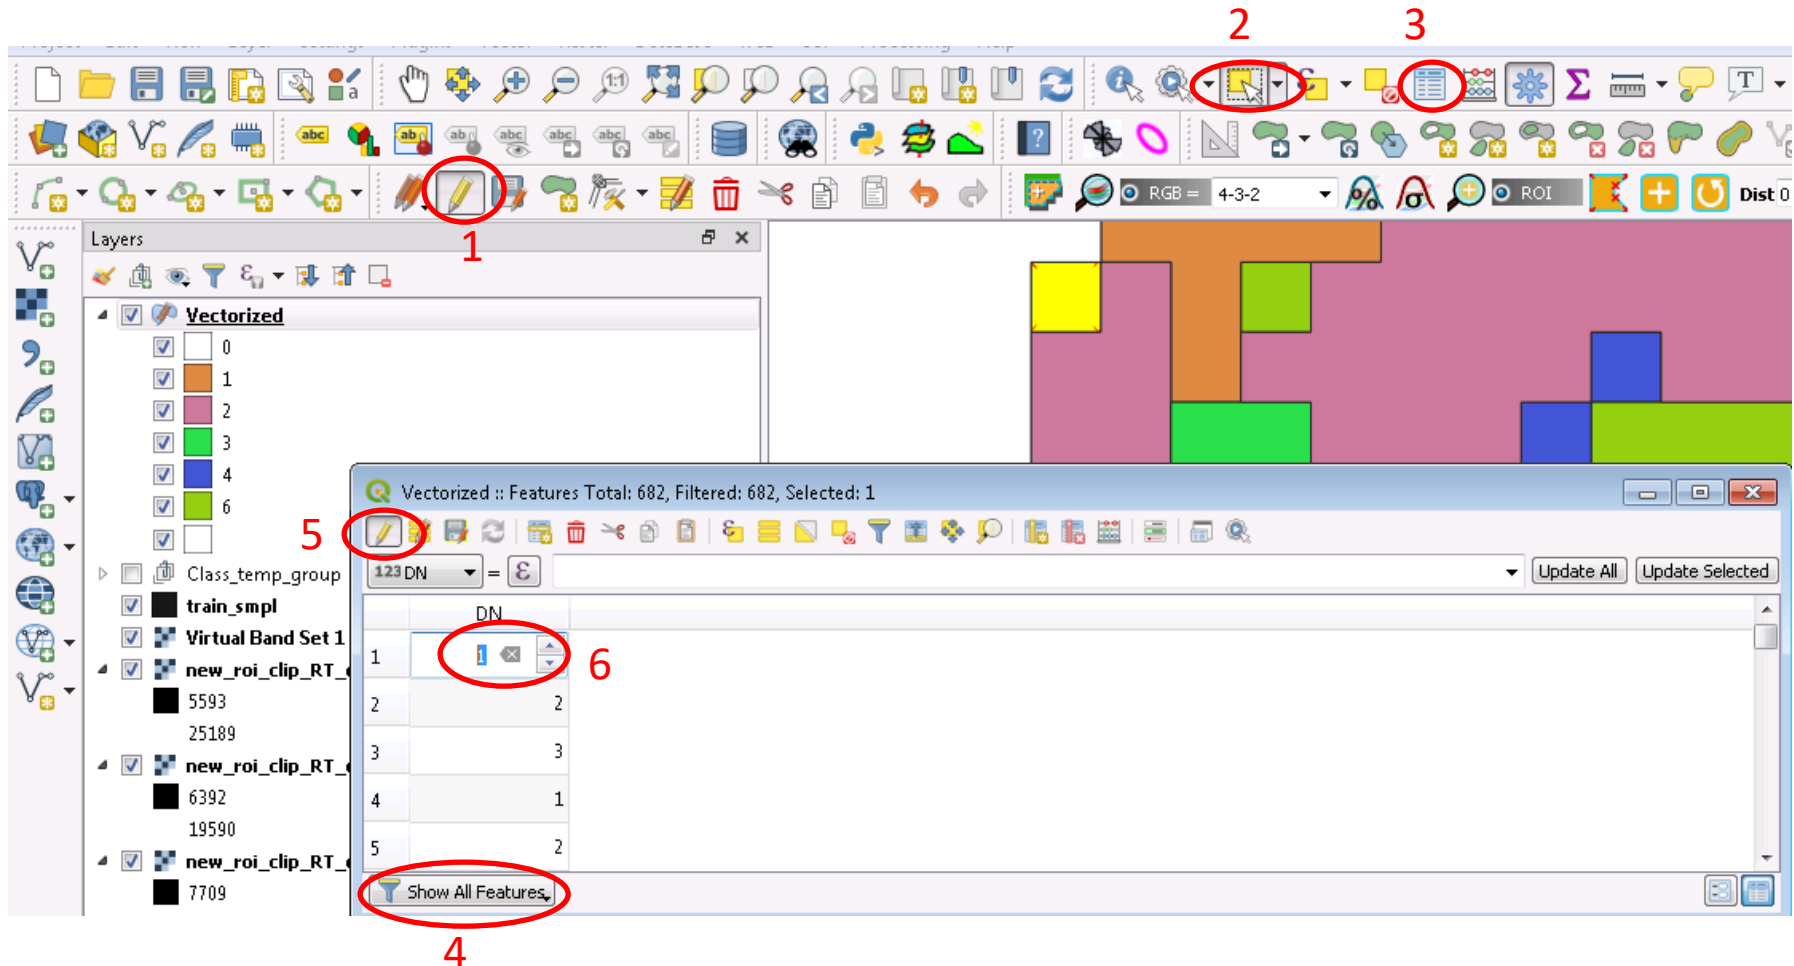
2

3

RGB = 4-3-2

ROI

Dist 0

1

Layers

Vectorized

0

1

2

3

4

6

Class_temp_group

train_smpl

Virtual Band Set 1

new_roi_clip_RT_

5593

25189

new_roi_clip_RT_

6392

19590

new_roi_clip_RT_

7709

Vectorized :: Features Total: 682, Filtered: 682, Selected: 1

5

123 DN

=

Update All

Update Selected

| | DN |
|---|---|
| 1 | 1 |
| 2 | 2 |
| 3 | 3 |
| 4 | 1 |
| 5 | 2 |

6

Show All Features

4